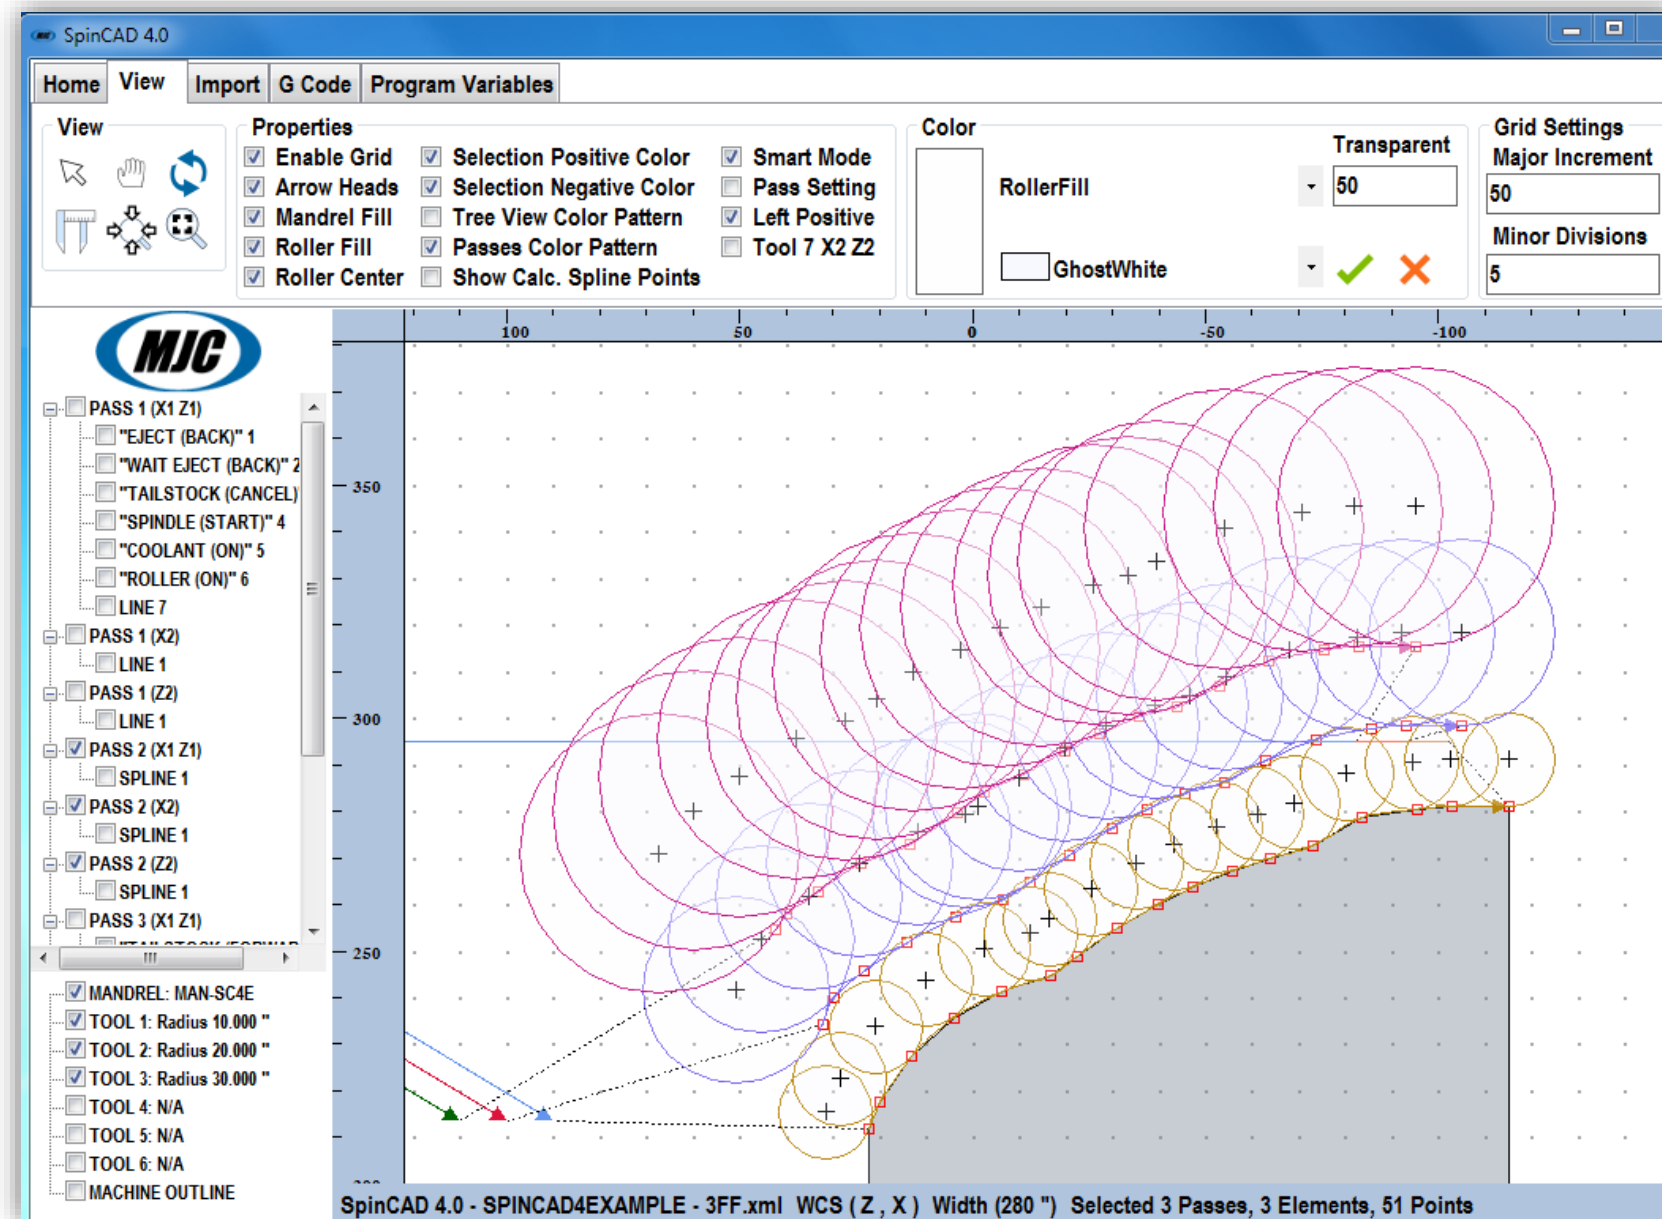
SpinCAD 4.0

Home View Import G Code Program Variables

View

Properties
Enable Grid
Arrow Heads
Mandrel Fill
Roller Fill
Roller Center
Selection Positive Color
Selection Negative Color
Tree View Color Pattern
Passes Color Pattern
Show Calc. Spline Points
Smart Mode
Pass Setting
Left Positive
Tool 7 X2 Z2

Color
RollerFill
GhostWhite
Transparent
50

Grid Settings
Major Increment
50
Minor Divisions
5

MJC

PASS 1 (X1 Z1)
"EJECT (BACK)" 1
"WAIT EJECT (BACK)" 2
"TAILSTOCK (CANCEL)
"SPINDLE (START)" 4
"COOLANT (ON)" 5
"ROLLER (ON)" 6
LINE 7
PASS 1 (X2)
LINE 1
PASS 1 (Z2)
LINE 1
PASS 2 (X1 Z1)
SPLINE 1
PASS 2 (X2)
SPLINE 1
PASS 2 (Z2)
SPLINE 1
PASS 3 (X1 Z1)
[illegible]

MANDREL: MAN-SC4E
TOOL 1: Radius 10.000 "
TOOL 2: Radius 20.000 "
TOOL 3: Radius 30.000 "
TOOL 4: N/A
TOOL 5: N/A
TOOL 6: N/A
MACHINE OUTLINE

100 50 0 -50 -100
350
300
250

SpinCAD 4.0 - SPINCAD4EXAMPLE - 3FF.xml WCS ( Z , X ) Width (280 ") Selected 3 Passes, 3 Elements, 51 Points